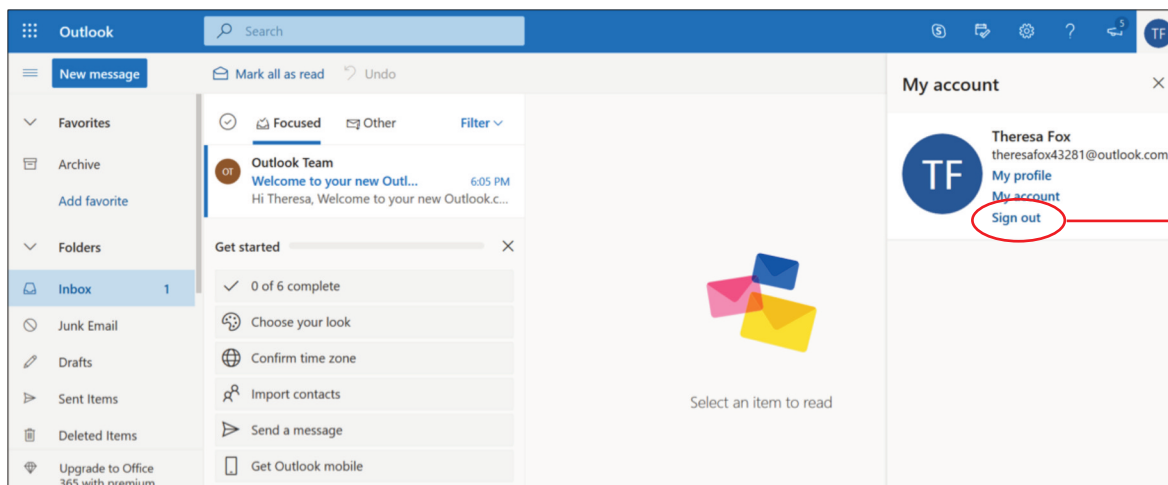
Outlook

Search

5

TF

New message

Mark all as read

Undo

My account

Favorites

Archive

Add favorite

Folders

Inbox 1

Junk Email

Drafts

Sent Items

Deleted Items

Upgrade to Office 365 with premium

Focused

Other

Filter

OT

Outlook Team

Welcome to your new Outl...

6:05 PM

Hi Theresa, Welcome to your new Outlook.c...

Get started

0 of 6 complete

Choose your look

Confirm time zone

Import contacts

Send a message

Get Outlook mobile

Select an item to read

TF

Theresa Fox

theresafox43281@outlook.com

My profile

My account

Sign out